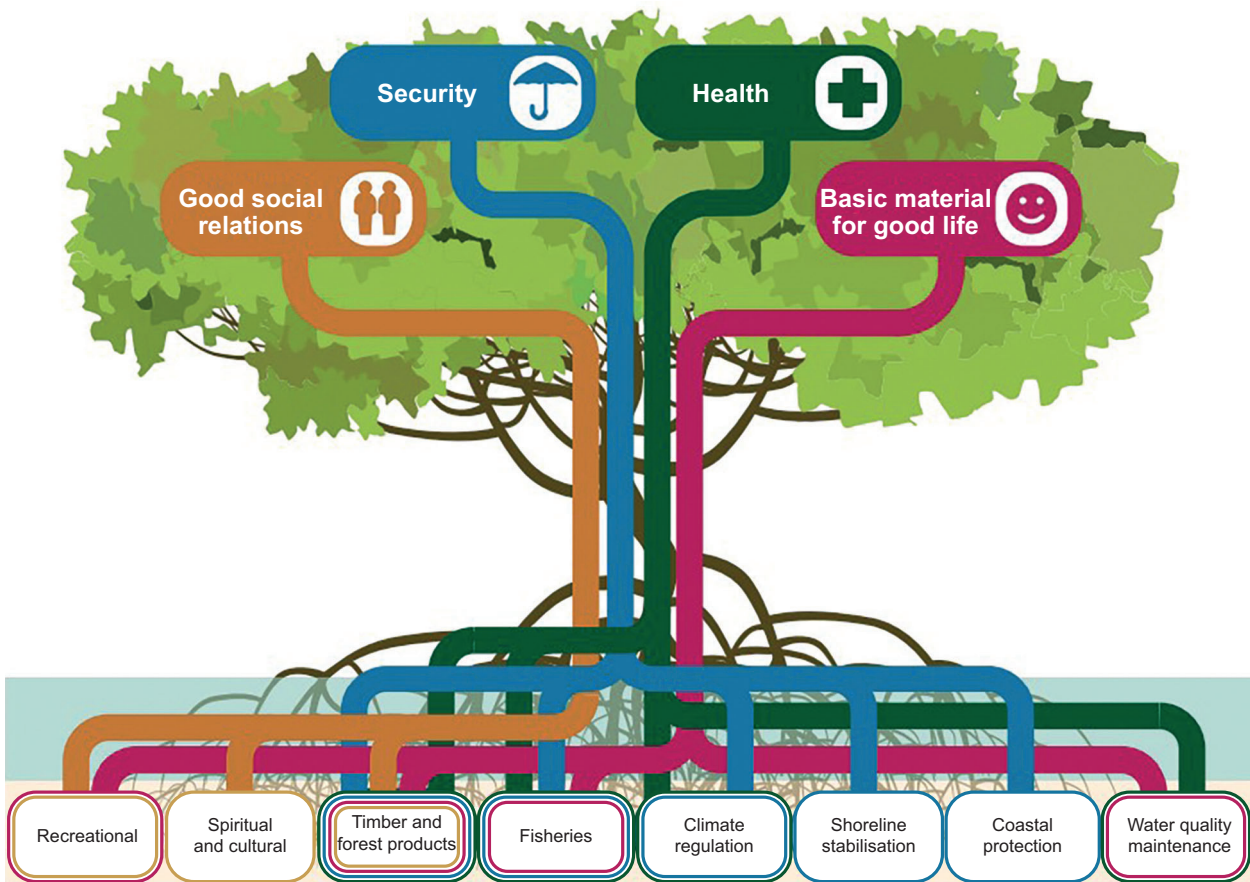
Security

Health

Good social relations

Basic material for good life

Recreational

Spiritual and cultural

Timber and forest products

Fisheries

Climate regulation

Shoreline stabilisation

Coastal protection

Water quality maintenance